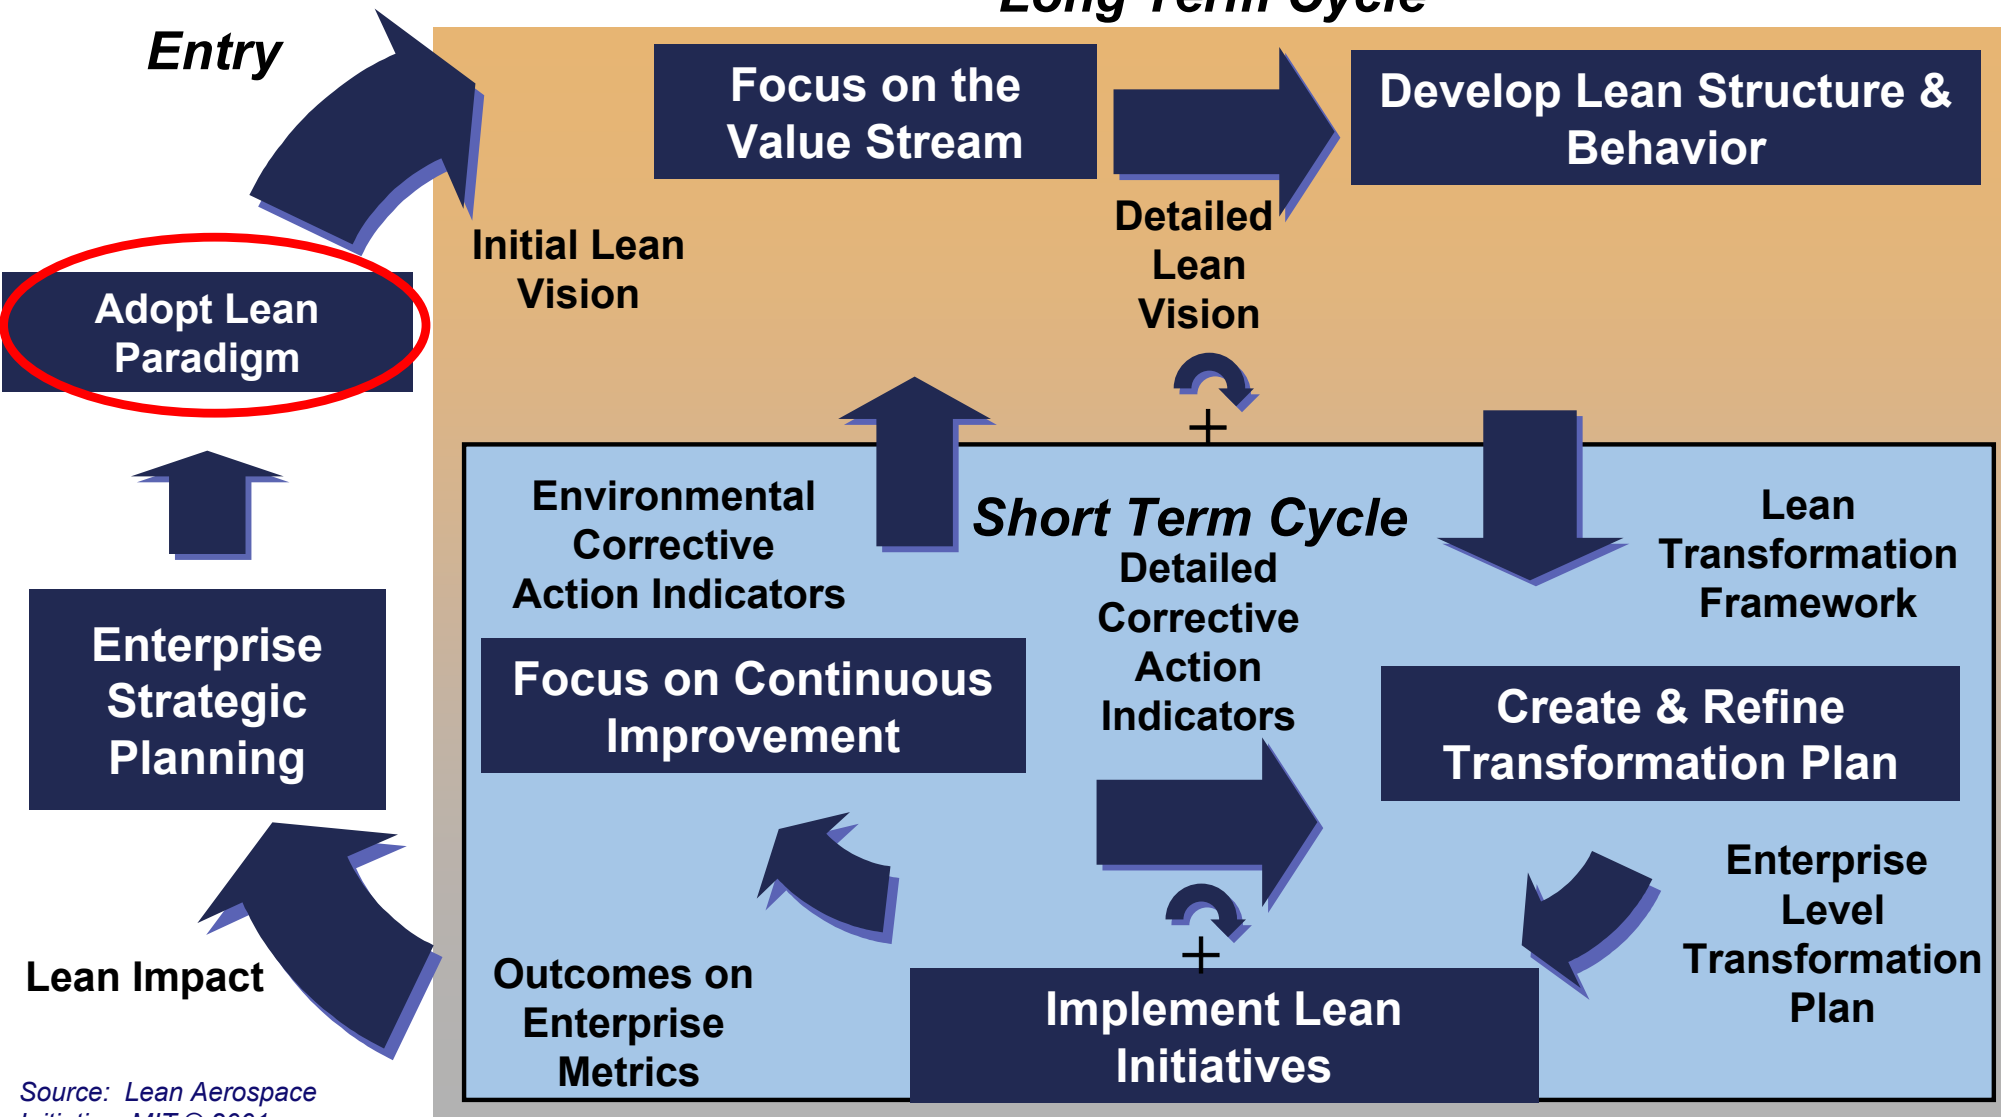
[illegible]

Entry

Focus on the Value Stream

Develop Lean Structure & Behavior

Adopt Lean Paradigm

Initial Lean Vision

Detailed Lean Vision

+

Enterprise Strategic Planning

Environmental Corrective Action Indicators

Short Term Cycle

Lean Transformation Framework

Detailed Corrective Action Indicators

Focus on Continuous Improvement

Create & Refine Transformation Plan

Lean Impact

Outcomes on Enterprise Metrics

+

Implement Lean Initiatives

Enterprise Level Transformation Plan

Source: Lean Aerospace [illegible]